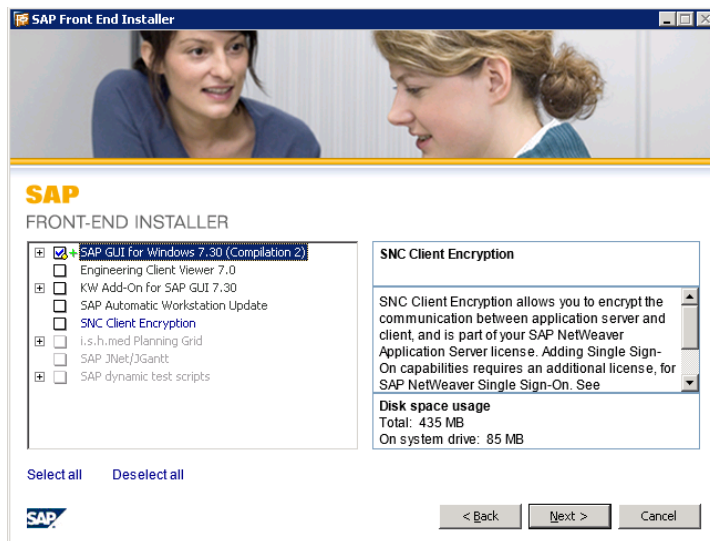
SAP Front End Installer

SAP
FRONT-END INSTALLER

SAP GUI for Windows 7.30 (Compilation 2)
Engineering Client Viewer 7.0
KW Add-On for SAP GUI 7.30
SAP Automatic Workstation Update
SNC Client Encryption
i.s.h.med Planning Grid
SAP JNet/JGantt
SAP dynamic test scripts

SNC Client Encryption

SNC Client Encryption allows you to encrypt the communication between application server and client, and is part of your SAP NetWeaver Application Server license. Adding Single Sign-On capabilities requires an additional license, for SAP NetWeaver Single Sign-On. See

Disk space usage
Total: 435 MB
On system drive: 85 MB

Select all
Deselect all

SAP

< Back
Next >
Cancel